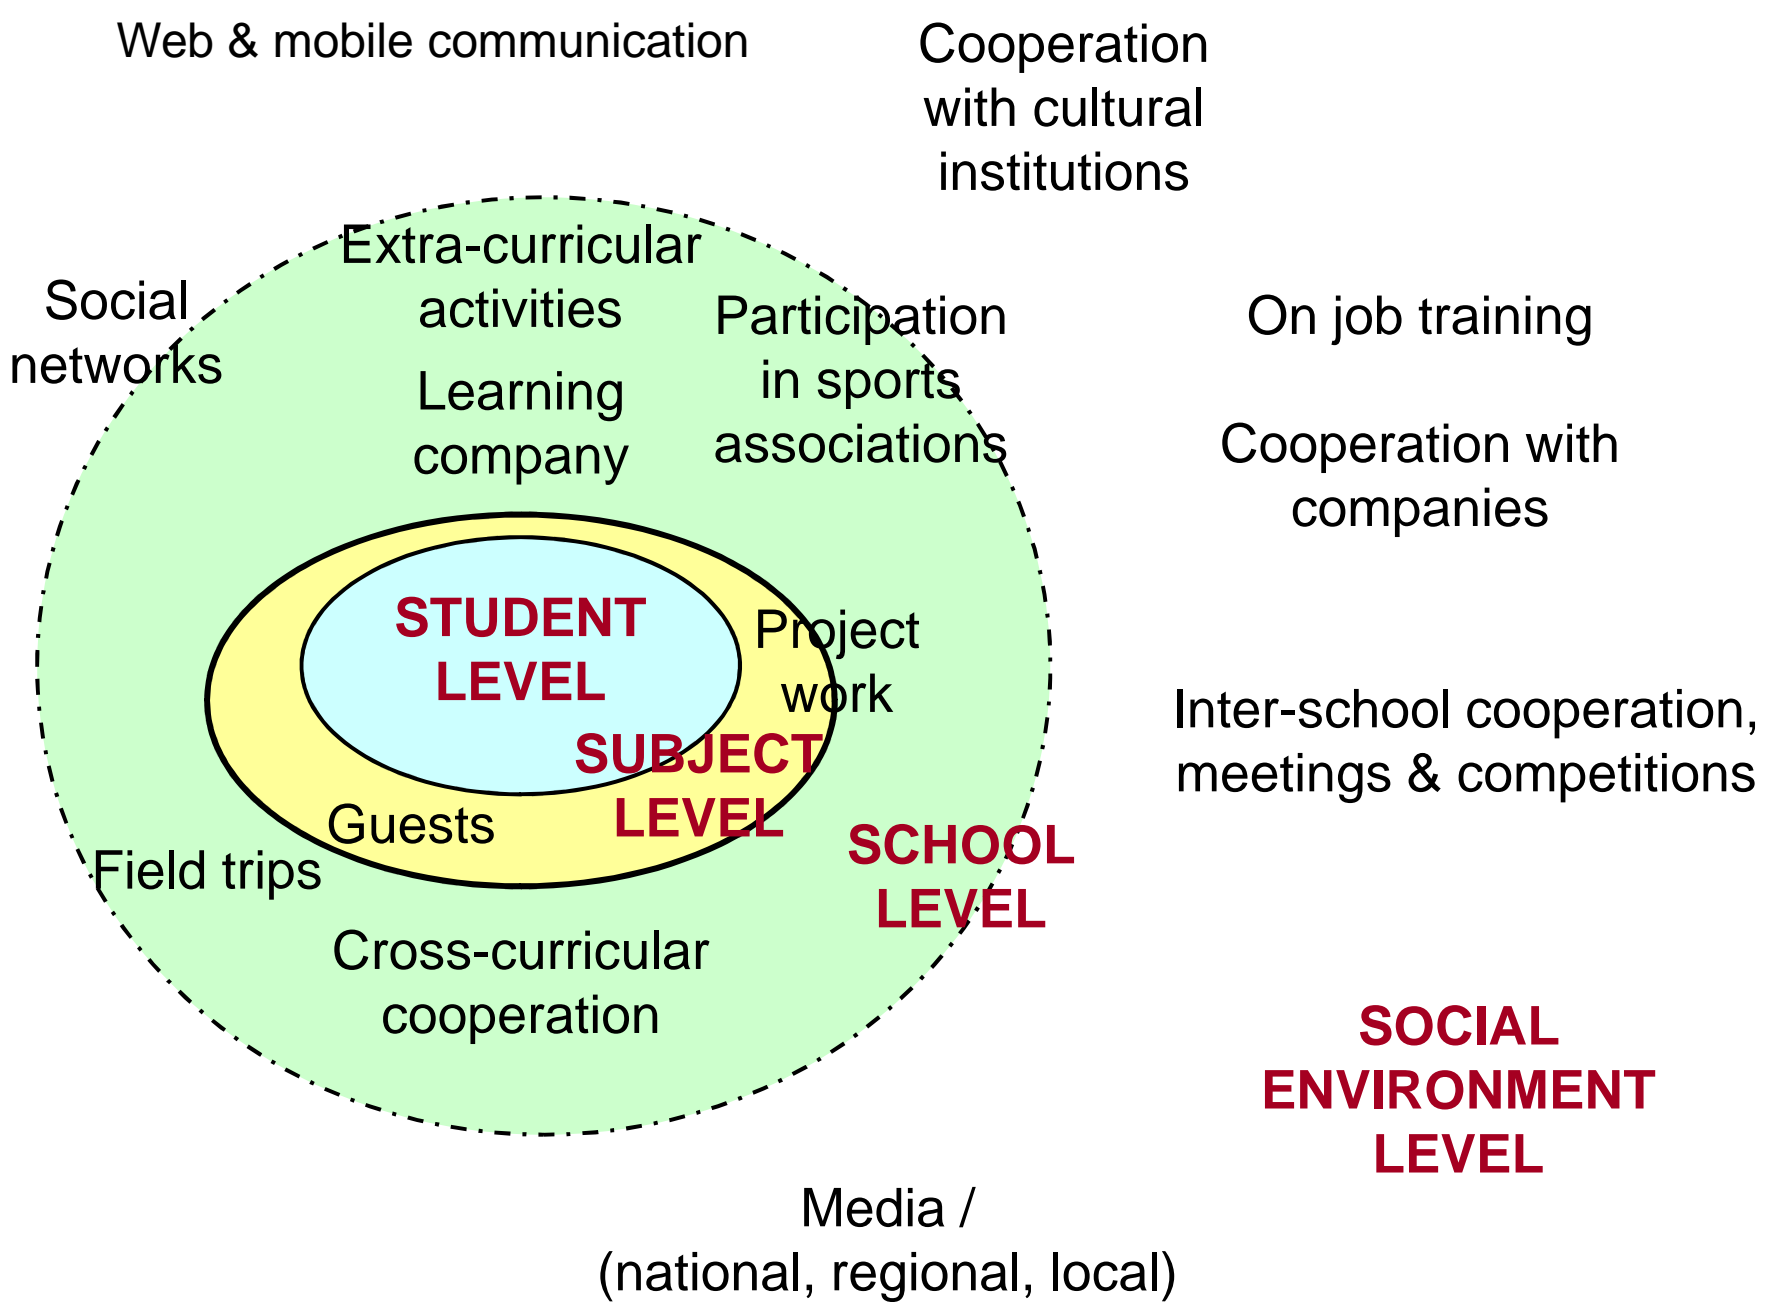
Web & mobile communication

Cooperation with cultural institutions

Social networks

Extra-curricular activities

Learning company

Participation in sports associations

On job training

Cooperation with companies

STUDENT LEVEL

Project work

SUBJECT LEVEL

Guests

Field trips

SCHOOL LEVEL

Inter-school cooperation, meetings & competitions

Cross-curricular cooperation

SOCIAL ENVIRONMENT LEVEL

Media / (national, regional, local)